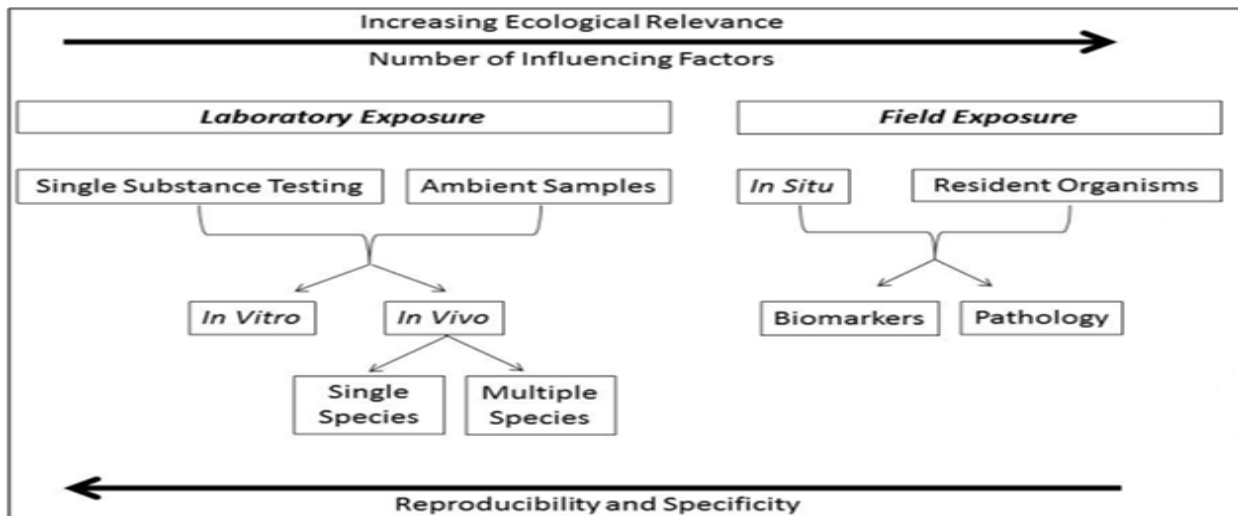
Increasing Ecological Relevance

Number of Influencing Factors

Laboratory Exposure

Field Exposure

Single Substance Testing

Ambient Samples

In Situ

Resident Organisms

In Vitro

In Vivo

Biomarkers

Pathology

Single Species

Multiple Species

Reproducibility and Specificity